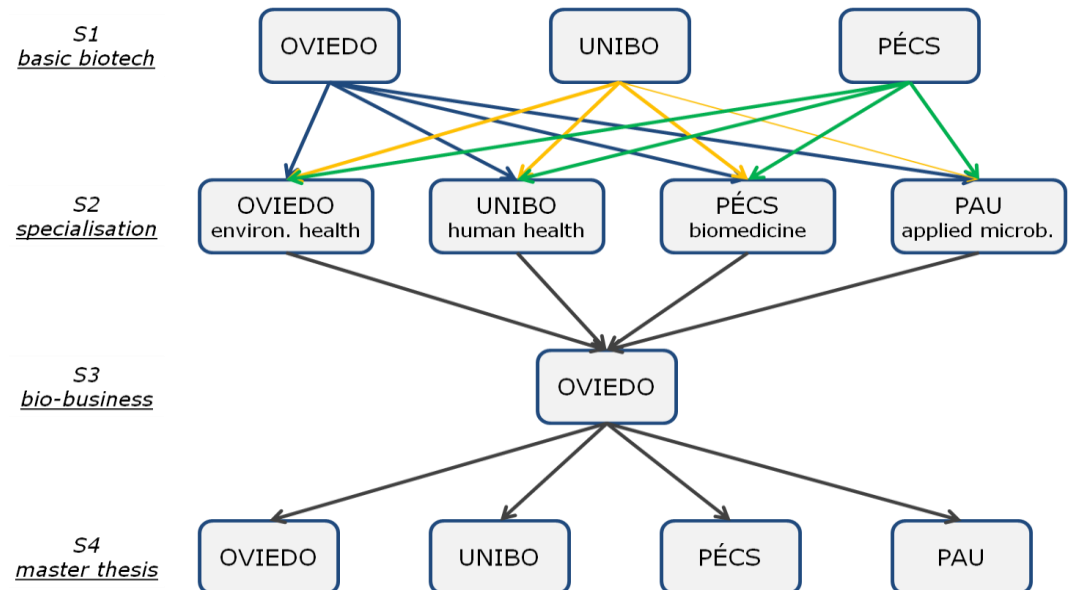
S1
basic biotech

OVIEDO

UNIBO

PÉCS

S2
specialisation

OVIEDO
environ. health

UNIBO
human health

PÉCS
biomedicine

PAU
applied microb.

S3
bio-business

OVIEDO

S4
master thesis

OVIEDO

UNIBO

PÉCS

PAU